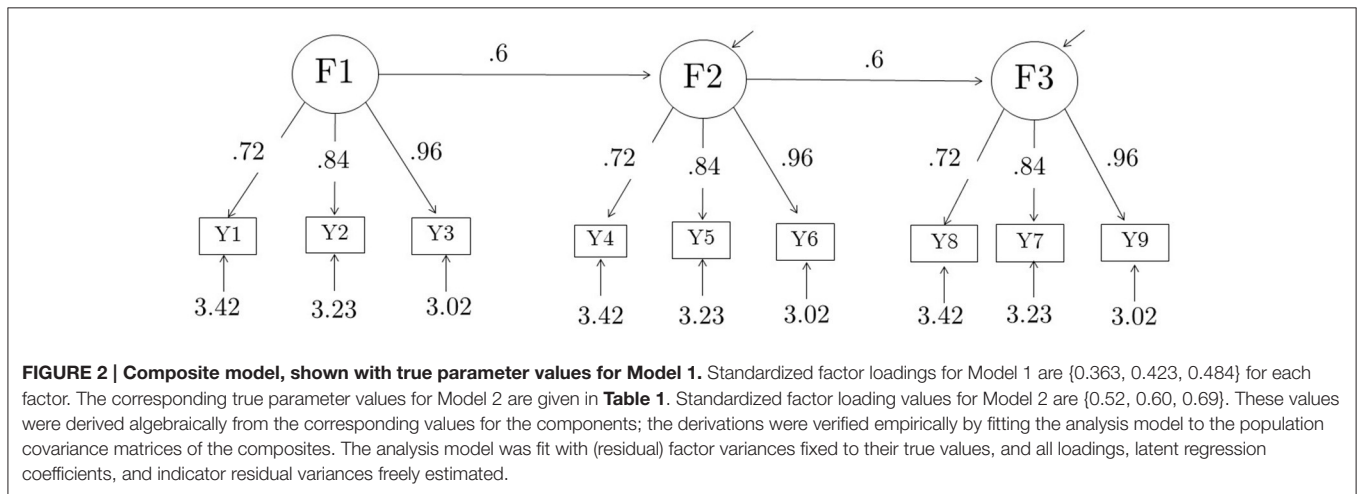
F1

.6

F2

.6

F3

.72

.84

.96

Y1

Y2

Y3

3.42

3.23

3.02

.72

.84

.96

Y4

Y5

Y6

3.42

3.23

3.02

.72

.84

.96

Y8

Y7

Y9

3.42

3.23

3.02

**FIGURE 2 | Composite model, shown with true parameter values for Model 1.** Standardized factor loadings for Model 1 are {0.363, 0.423, 0.484} for each factor. The corresponding true parameter values for Model 2 are given in **Table 1**. Standardized factor loading values for Model 2 are {0.52, 0.60, 0.69}. These values were derived algebraically from the corresponding values for the components; the derivations were verified empirically by fitting the analysis model to the population covariance matrices of the composites. The analysis model was fit with (residual) factor variances fixed to their true values, and all loadings, latent regression coefficients, and indicator residual variances freely estimated.